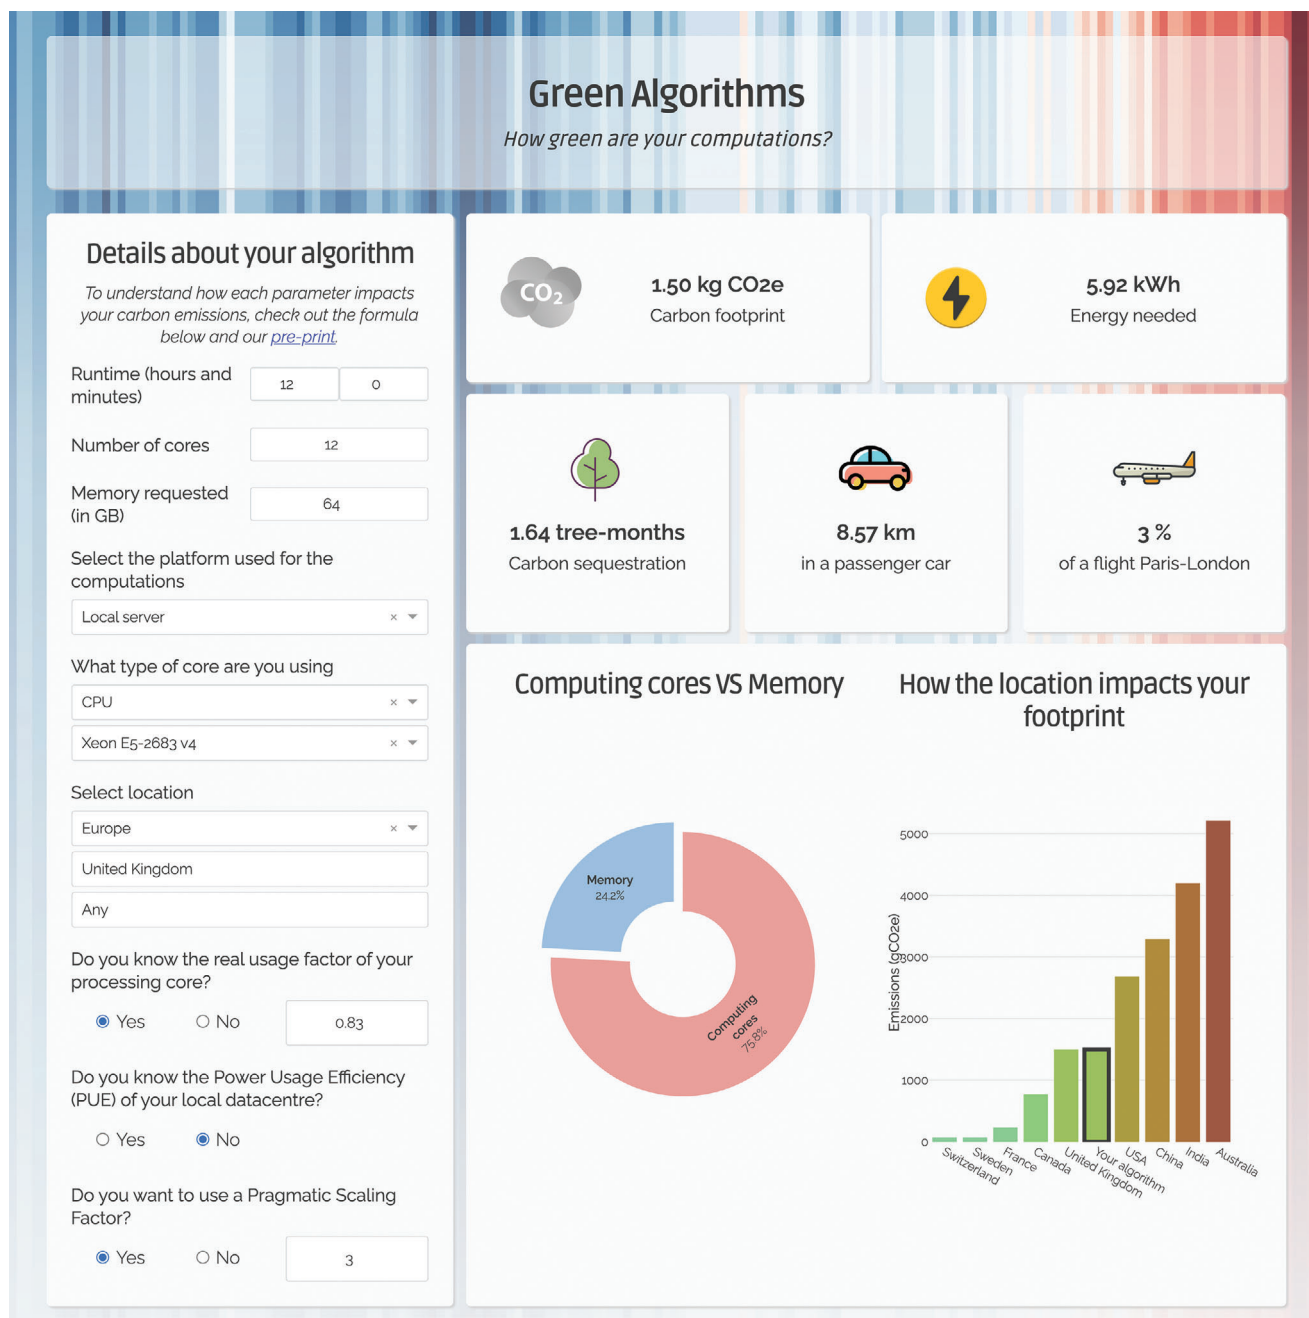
Green Algorithms

How green are your computations?

Details about your algorithm

To understand how each parameter impacts your carbon emissions, check out the formula below and our pre-print.

Runtime (hours and minutes) 12 0

Number of cores 12

Memory requested (in GB) 64

Select the platform used for the computations

Local server ×

What type of core are you using

CPU ×

Xeon E5-2683 v4 ×

Select location

Europe ×

United Kingdom

Any

Do you know the real usage factor of your processing core?

Yes No 0.83

Do you know the Power Usage Efficiency (PUE) of your local datacentre?

Yes No

Do you want to use a Pragmatic Scaling Factor?

Yes No 3

$CO_2$

1.50 kg CO2e
Carbon footprint

5.92 kWh
Energy needed

1.64 tree-months
Carbon sequestration

8.57 km
in a passenger car

3 %
of a flight Paris-London

Computing cores VS Memory

Memory 24.2%

Computing cores 75.8%

How the location impacts your footprint

Emissions (gCO2e)

5000
4000
3000
2000
1000
0

Switzerland
Sweden
France
Canada
United Kingdom
Your algorithm
USA
China
India
Australia